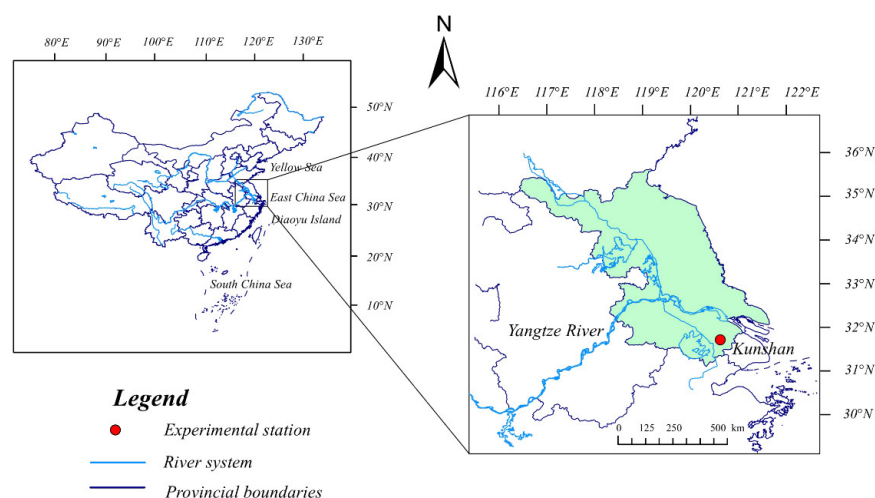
N

80°E 90°E 100°E 110°E 120°E 130°E

50°N
40°N
30°N
20°N
10°N

Yellow Sea
East China Sea
Diaoyu Island
South China Sea

116°E 117°E 118°E 119°E 120°E 121°E 122°E

36°N
35°N
34°N
33°N
32°N
31°N
30°N

Yangtze River
Kunshan

0 125 250 500 km

Legend
Experimental station
River system
Provincial boundaries